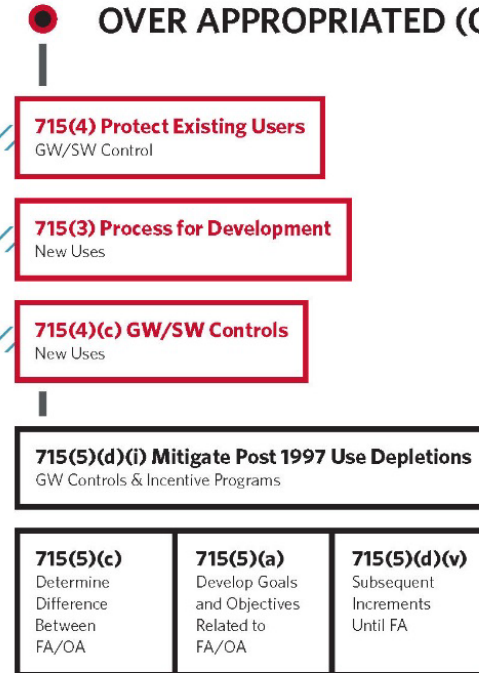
OVER APPROPRIATED (C

715(4) Protect Existing Users
GW/SW Control

715(3) Process for Development
New Uses

715(4)(c) GW/SW Controls
New Uses

715(5)(d)(i) Mitigate Post 1997 Use Depletions
GW Controls & Incentive Programs

| 715(5)(c) | 715(5)(a) | 715(5)(d)(v) |
|---|---|---|
| Determine Difference Between FA/OA | Develop Goals and Objectives Related to FA/OA | Subsequent Increments Until FA |